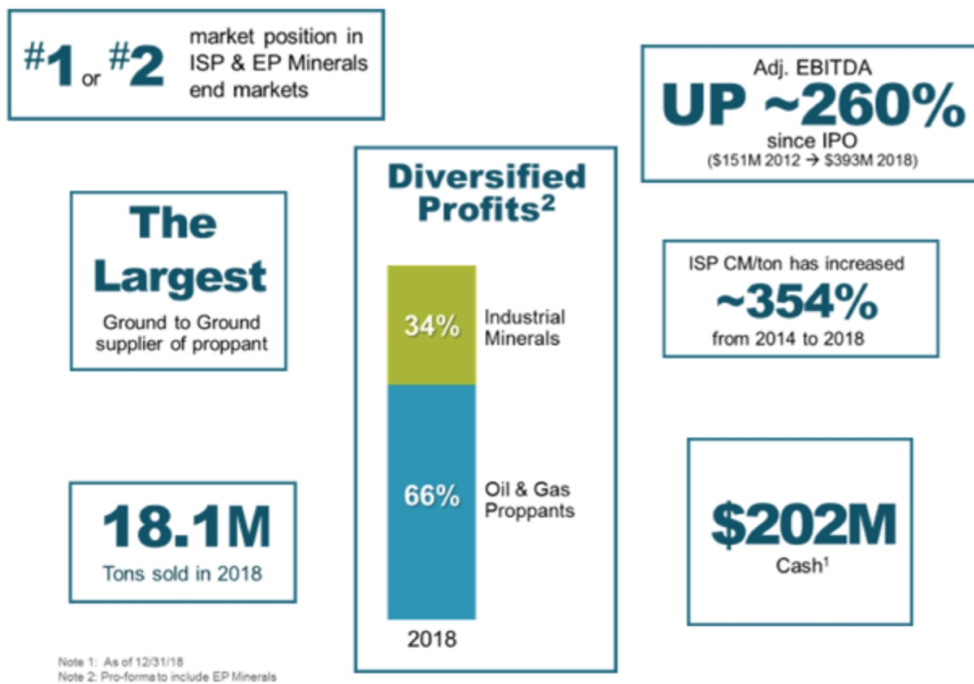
#1 or #2 market position in ISP & EP Minerals end markets

Adj. EBITDA
UP ~260%
since IPO
($151M 2012 → $393M 2018)

The Largest
Ground to Ground supplier of proppant

Diversified Profits$^2$

34% Industrial Minerals

66% Oil & Gas Proppants

2018

ISP CM/ton has increased
~354%
from 2014 to 2018

18.1M
Tons sold in 2018

$202M
Cash$^1$

Note 1: As of 12/31/18
Note 2: Pro-forma to include EP Minerals